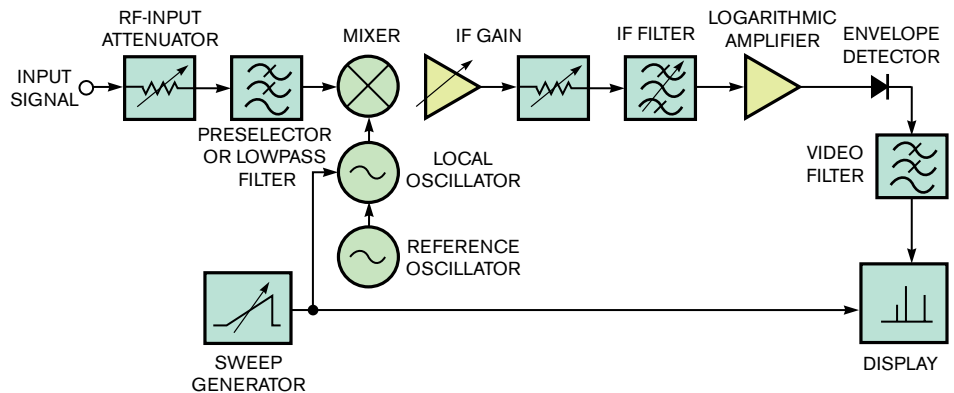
RF-INPUT ATTENUATOR

MIXER

IF GAIN

IF FILTER

LOGARITHMIC AMPLIFIER

ENVELOPE DETECTOR

INPUT SIGNAL

PRESELECTOR OR LOWPASS FILTER

LOCAL OSCILLATOR

VIDEO FILTER

REFERENCE OSCILLATOR

SWEEP GENERATOR

DISPLAY